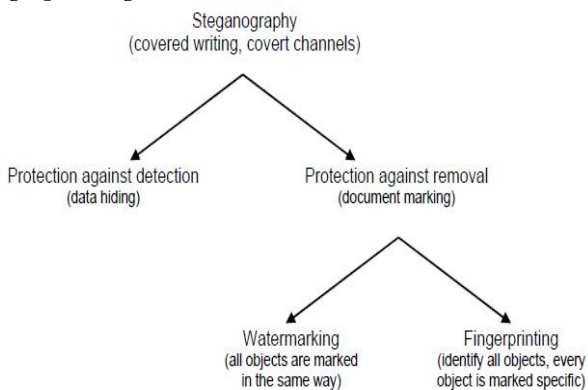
Steganography
(covered writing, covert channels)

Protection against detection
(data hiding)

Protection against removal
(document marking)

Watermarking
(all objects are marked in the same way)

Fingerprinting
(identify all objects, every object is marked specific)